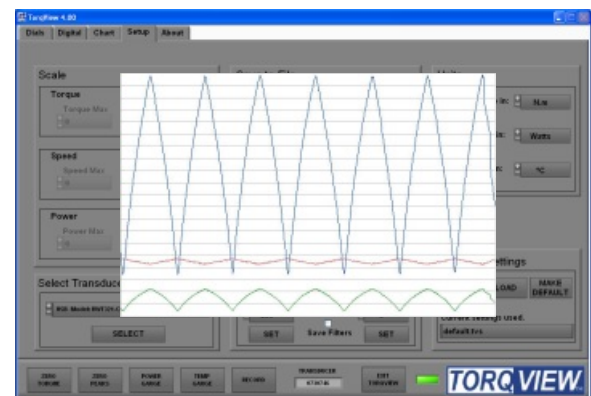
TorqView 4.00
Dials | Digital | Chart | Setup | About

Scale
Torque
Torque Max
Speed
Speed Max
Power
Power Max

Units
N.m
Watts
°C

Select Transduc
SELECT

SET
Save Filters
SET

ettings
LOAD
MAKE DEFAULT
Current settings used.
default.tvs

ZERO TORQUE
ZERO PEAKS
POWER RANGE
TEMP RANGE
RECORD
TRANSDUCER
EXIT TORQVIEW
TORQVIEW